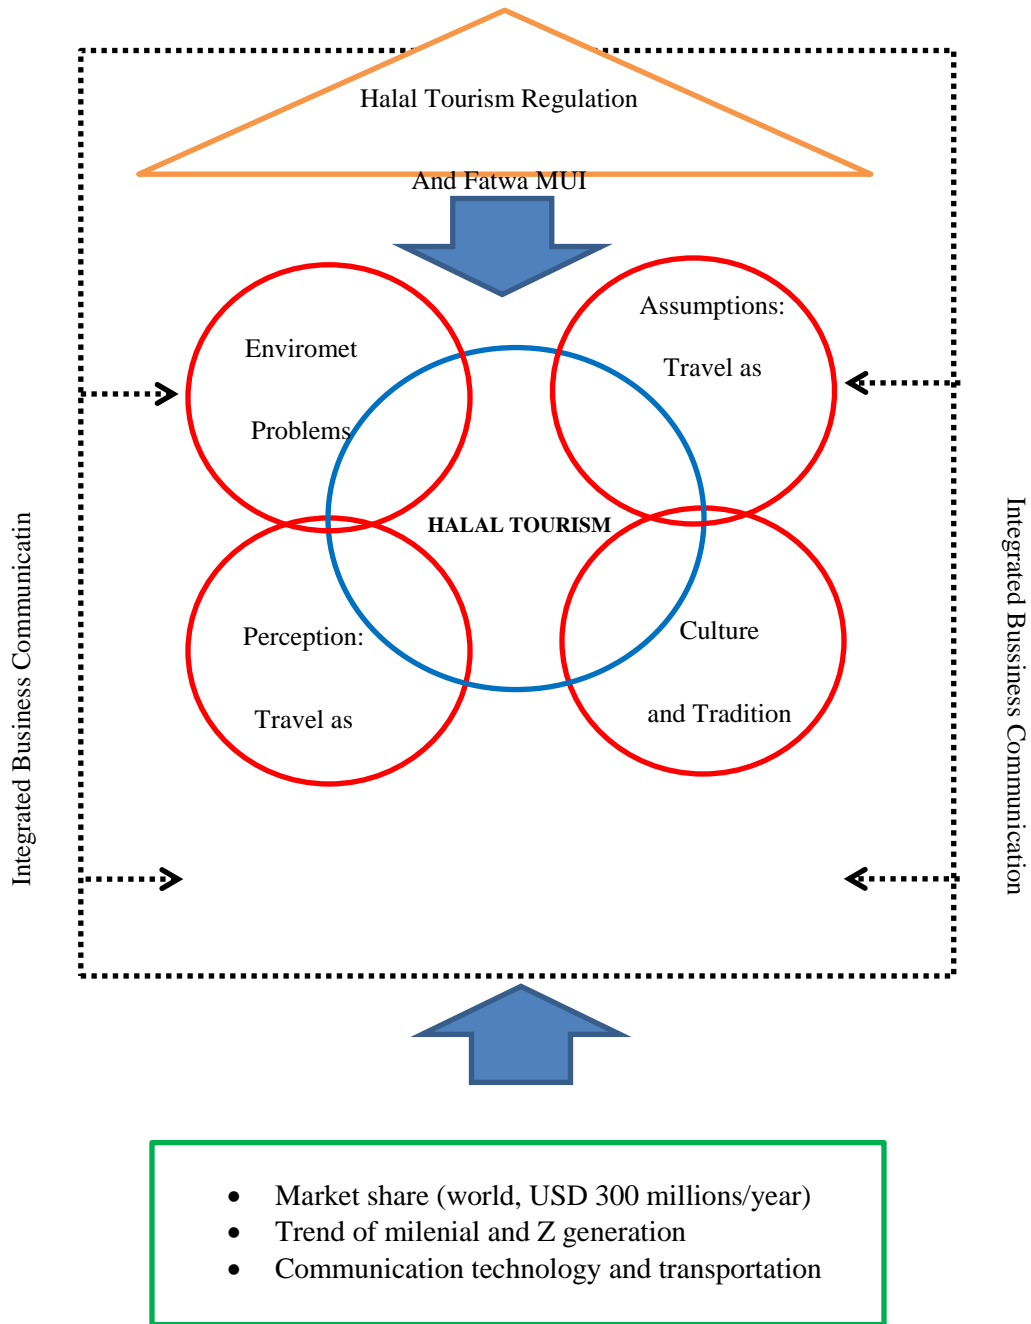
Halal Tourism Regulation

And Fatwa MUI

Integrated Business Communicatin

Integrated Bussiness Communication

Enviromet

Problems

Assumptions:

Travel as

HALAL TOURISM

Perception:

Travel as

Culture

and Tradition

- Market share (world, USD 300 millions/year)
- Trend of milenial and Z generation
- Communication technology and transportation